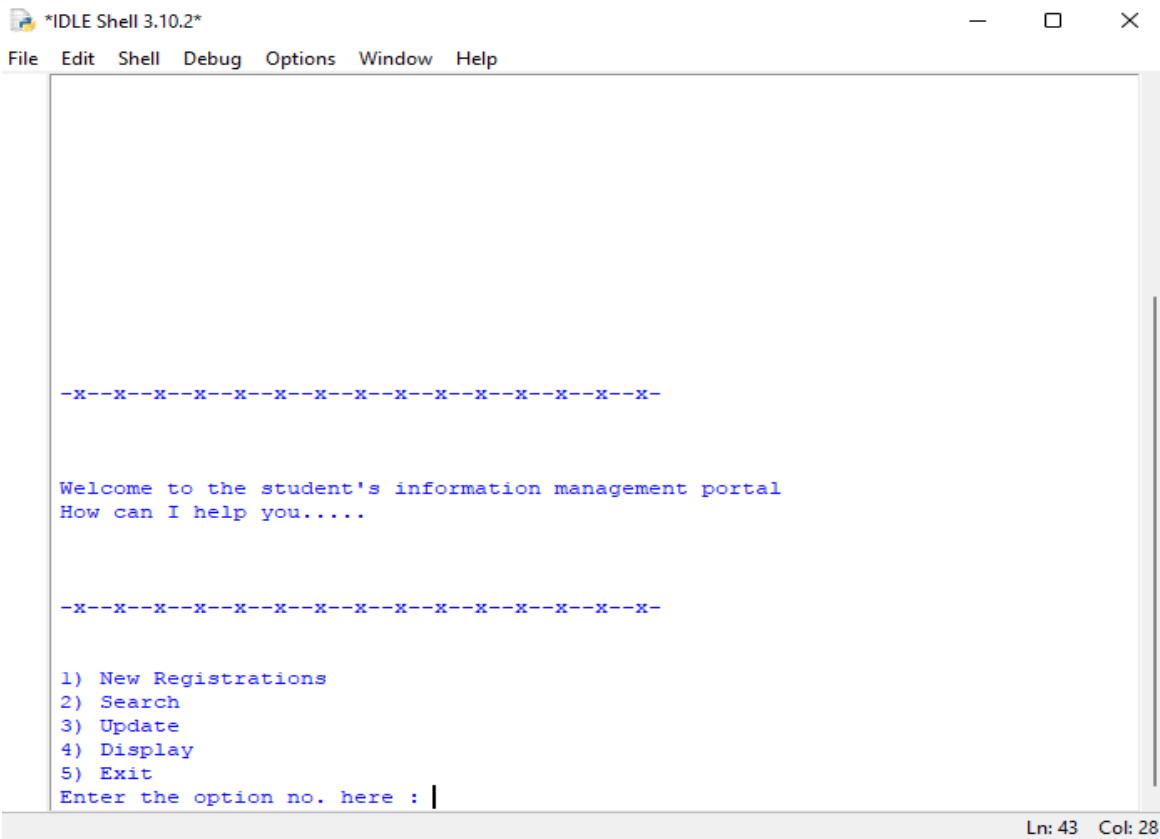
*IDLE Shell 3.10.2*

File Edit Shell Debug Options Window Help

-x--x--x--x--x--x--x--x--x--x--x--x--x--x--x-

Welcome to the student's information management portal
How can I help you.....

-x--x--x--x--x--x--x--x--x--x--x--x--x--x--x-

1) New Registrations
2) Search
3) Update
4) Display
5) Exit
Enter the option no. here :

Ln: 43 Col: 28